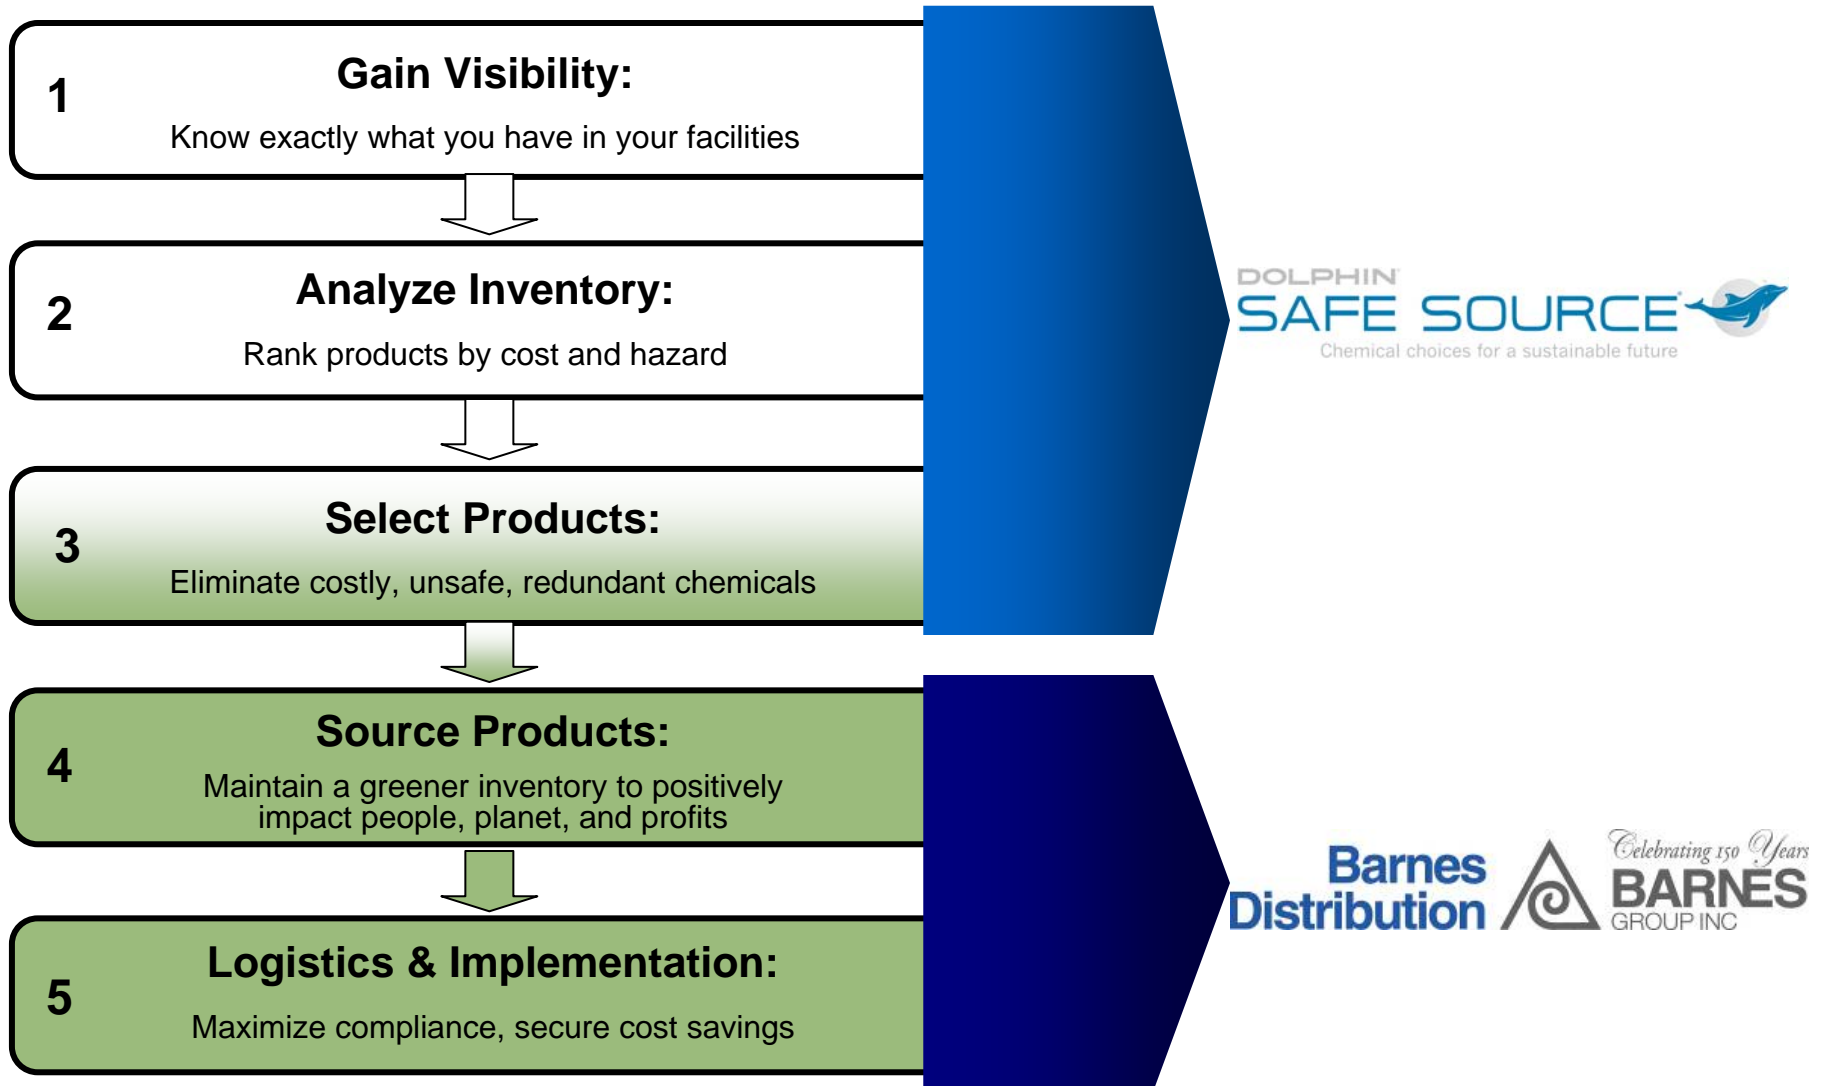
1
Gain Visibility:
Know exactly what you have in your facilities

2
Analyze Inventory:
Rank products by cost and hazard

3
Select Products:
Eliminate costly, unsafe, redundant chemicals

4
Source Products:
Maintain a greener inventory to positively impact people, planet, and profits

5
Logistics & Implementation:
Maximize compliance, secure cost savings

DOLPHIN
SAFE SOURCE
Chemical choices for a sustainable future

Barnes Distribution

Celebrating 150 Years
BARNES
GROUP INC